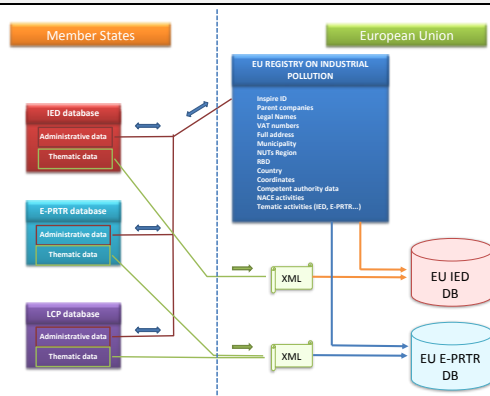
Member States

European Union

EU REGISTRY ON INDUSTRIAL POLLUTION

Inspire ID
Parent companies
Legal Names
VAT numbers
Full address
Municipality
NUTs Region
RBD
Country
Coordinates
Competent authority data
NACE activities
Tematic activities (IED, E-PRTR…)

IED database
Administrative data
Thematic data

E-PRTR database
Administrative data
Thematic data

LCP database
Administrative data
Thematic data

XML

XML

EU IED DB

EU E-PRTR DB